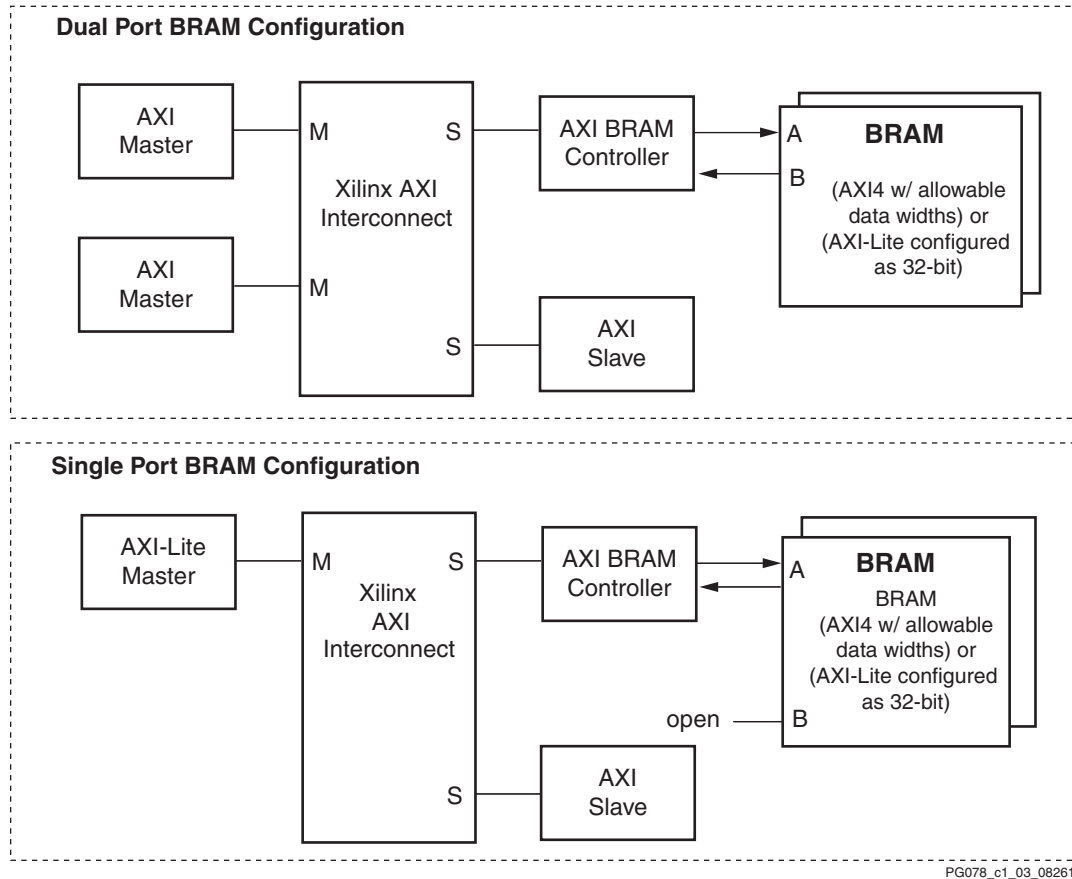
Dual Port BRAM Configuration

AXI Master

AXI Master

M

M

Xilinx AXI Interconnect

S

S

AXI BRAM Controller

AXI Slave

A

B

BRAM

(AXI4 w/ allowable data widths) or (AXI-Lite configured as 32-bit)

Single Port BRAM Configuration

AXI-Lite Master

M

Xilinx AXI Interconnect

S

S

AXI BRAM Controller

AXI Slave

A

BRAM

BRAM (AXI4 w/ allowable data widths) or (AXI-Lite configured as 32-bit)

open

B

PG078_c1_03_08261